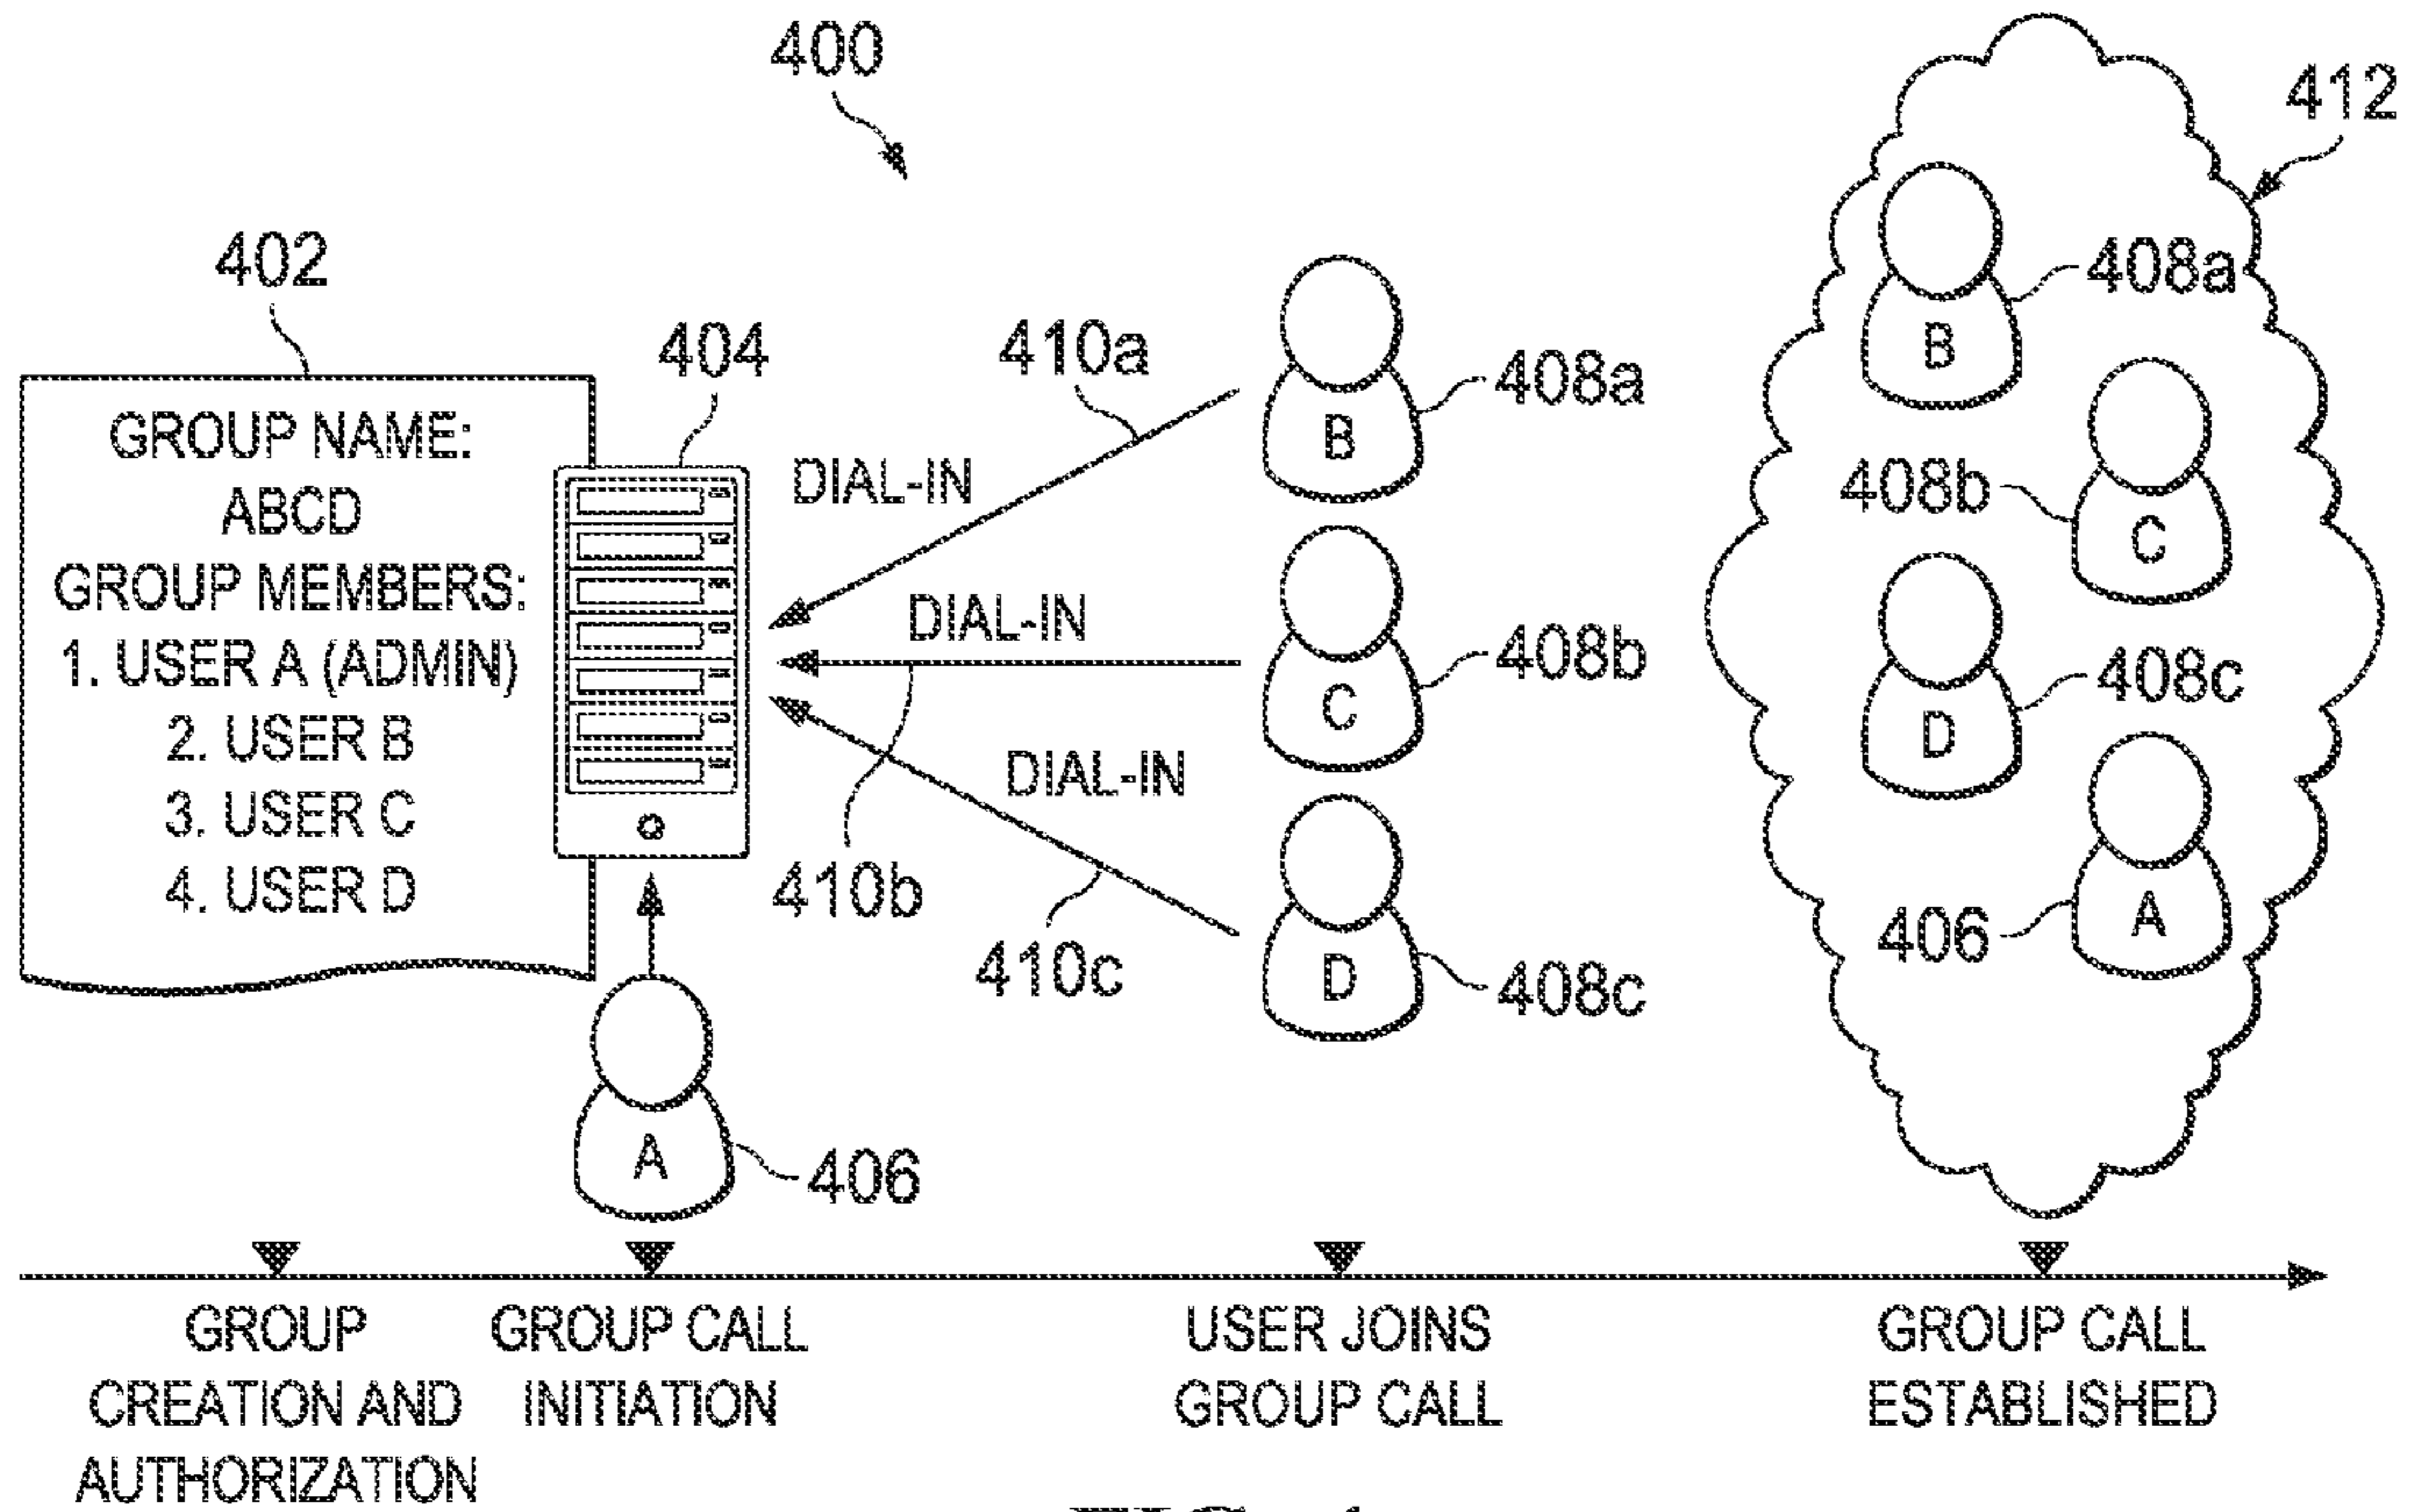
400

412

402

404

410a

408a

GROUP NAME:
ABCD
GROUP MEMBERS:
1. USER A (ADMIN)
2. USER B
3. USER C
4. USER D

DIAL-IN

B

408a

B

408b

C

DIAL-IN

C

408b

D

408c

DIAL-IN

410b

D

410c

408c

406

A

A

406

GROUP CREATION AND AUTHORIZATION

GROUP CALL INITIATION

USER JOINS GROUP CALL

GROUP CALL ESTABLISHED

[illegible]